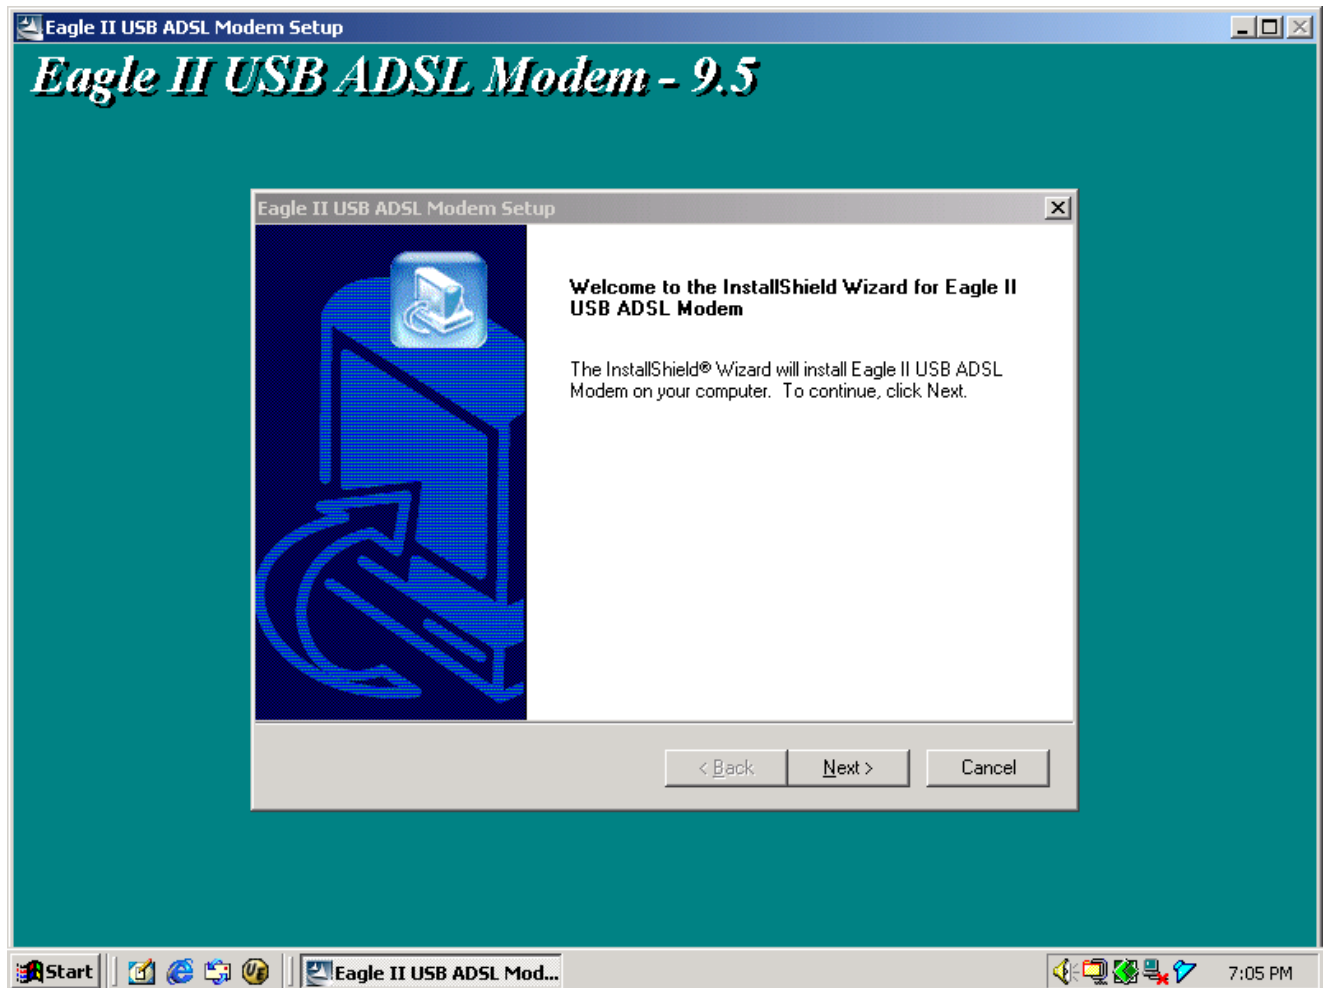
Eagle II USB ADSL Modem Setup

Eagle II USB ADSL Modem - 9.5

Eagle II USB ADSL Modem Setup

Welcome to the InstallShield Wizard for Eagle II USB ADSL Modem

The InstallShield® Wizard will install Eagle II USB ADSL Modem on your computer. To continue, click Next.

< Back | Next > | Cancel

Start | Eagle II USB ADSL Mod... | 7:05 PM